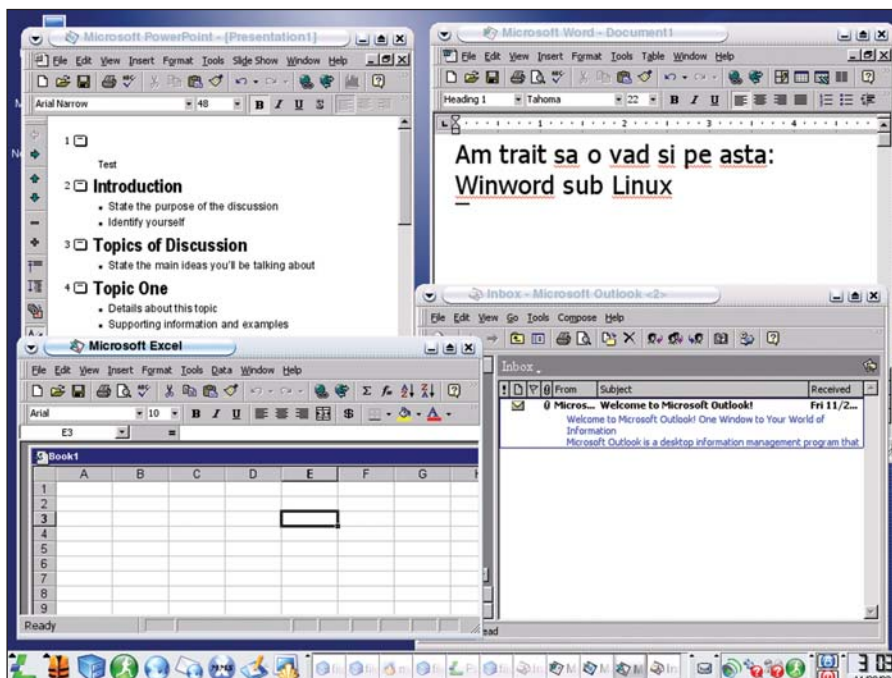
Microsoft PowerPoint - [Presentation1]

File Edit View Insert Format Tools Slide Show Window Help

Arial Narrow 48 B I U S

1

Test

2 Introduction

State the purpose of the discussion

Identify yourself

3 Topics of Discussion

State the main ideas you'll be talking about

4 Topic One

Details about this topic

Supporting information and examples

Microsoft Word - Document1

File Edit View Insert Format Tools Table Window Help

Heading 1 Tahoma 22 B I U

Am trait sa o vad si pe asta: Winword sub Linux

Inbox - Microsoft Outlook <2>

File Edit View Go Tools Compose Help

Inbox

From Subject Received

Micros... Welcome to Microsoft Outlook! Fri 11/2...

Welcome to Microsoft Outlook! One Window to Your World of Information

Microsoft Outlook is a desktop information management program that

Microsoft Excel

File Edit View Insert Format Tools Data Window Help

Arial 10 B I U $

E3 =

Book1

| | A | B | C | D | E | F | G |
|---|---|---|---|---|---|---|---|
| 1 | | | | | | | |
| 2 | | | | | | | |
| 3 | | | | | | | |
| 4 | | | | | | | |
| 5 | | | | | | | |
| 6 | | | | | | | |
| 7 | | | | | | | |
| 8 | | | | | | | |
| 9 | | | | | | | |

Ready

ead